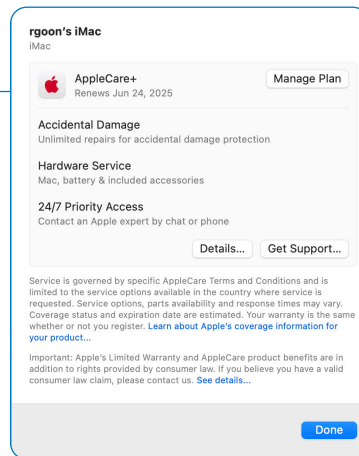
rgoon's iMac
iMac

AppleCare+
Renews Jun 24, 2025

Manage Plan

Accidental Damage
Unlimited repairs for accidental damage protection

Hardware Service
Mac, battery & included accessories

24/7 Priority Access
Contact an Apple expert by chat or phone

Details... Get Support...

Service is governed by specific AppleCare Terms and Conditions and is limited to the service options available in the country where service is requested. Service options, parts availability and response times may vary. Coverage status and expiration date are estimated. Your warranty is the same whether or not you register. Learn about Apple's coverage information for your product...

Important: Apple's Limited Warranty and AppleCare product benefits are in addition to rights provided by consumer law. If you believe you have a valid consumer law claim, please contact us. See details...

Done